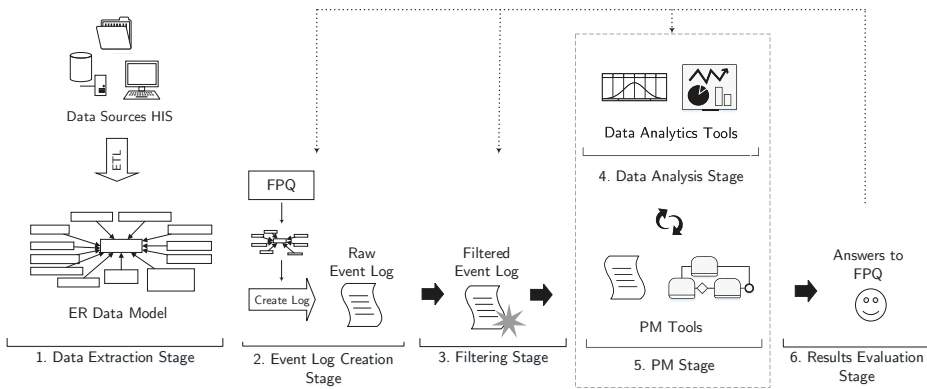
Data Sources HIS

ETL

ER Data Model

1. Data Extraction Stage

FPQ

Create Log

Raw Event Log

2. Event Log Creation Stage

Filtered Event Log

3. Filtering Stage

Data Analytics Tools

4. Data Analysis Stage

PM Tools

5. PM Stage

Answers to FPQ

6. Results Evaluation Stage